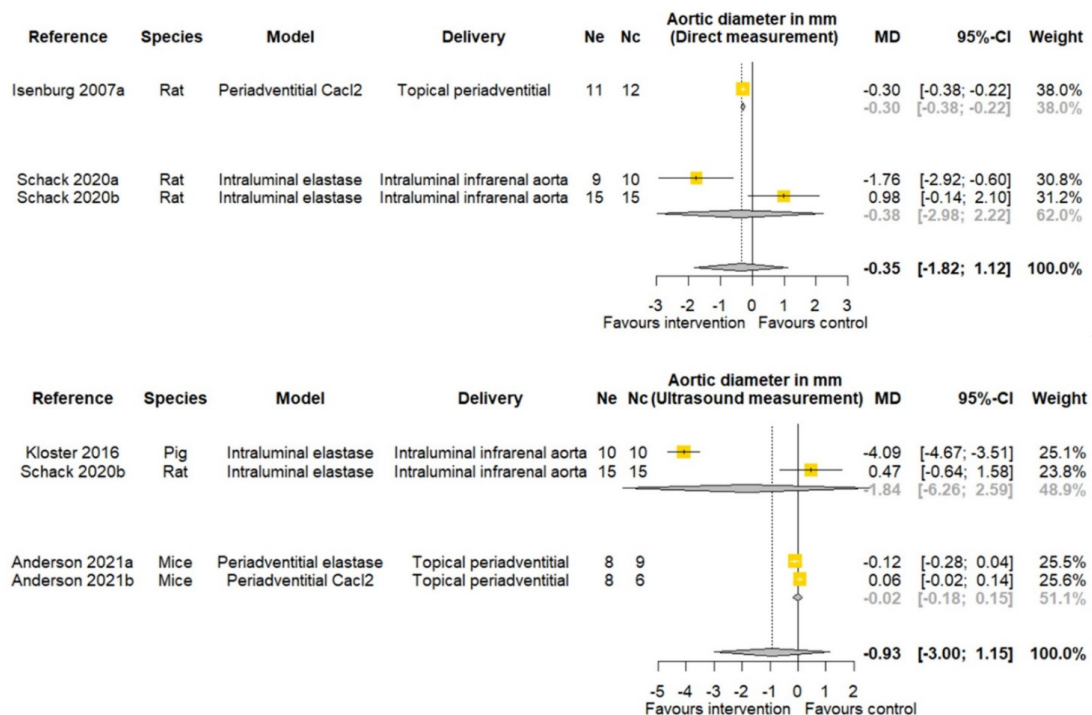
| Reference | Species | Model | Delivery | Ne | Nc | Aortic diameter in mm (Direct measurement) | MD | 95%-CI | Weight |
|---|---|---|---|---|---|---|---|---|---|
| Isenburg 2007a | Rat | Periadventitial Cacl2 | Topical periadventitial | 11 | 12 | | -0.30 | [-0.38; -0.22] | 38.0% |
| | | | | | | | -0.30 | [-0.38; -0.22] | 38.0% |
| Schack 2020a | Rat | Intraluminal elastase | Intraluminal infrarenal aorta | 9 | 10 | | -1.76 | [-2.92; -0.60] | 30.8% |
| Schack 2020b | Rat | Intraluminal elastase | Intraluminal infrarenal aorta | 15 | 15 | | 0.98 | [-0.14; 2.10] | 31.2% |
| | | | | | | | -0.38 | [-2.98; 2.22] | 62.0% |
| | | | | | | | -0.35 | [-1.82; 1.12] | 100.0% |

-3 -2 -1 0 1 2 3
Favours intervention Favours control

| Reference | Species | Model | Delivery | Ne | Nc | Aortic diameter in mm (Ultrasound measurement) | MD | 95%-CI | Weight |
|---|---|---|---|---|---|---|---|---|---|
| Kloster 2016 | Pig | Intraluminal elastase | Intraluminal infrarenal aorta | 10 | 10 | | -4.09 | [-4.67; -3.51] | 25.1% |
| Schack 2020b | Rat | Intraluminal elastase | Intraluminal infrarenal aorta | 15 | 15 | | 0.47 | [-0.64; 1.58] | 23.8% |
| | | | | | | | -1.84 | [-6.26; 2.59] | 48.9% |
| Anderson 2021a | Mice | Periadventitial elastase | Topical periadventitial | 8 | 9 | | -0.12 | [-0.28; 0.04] | 25.5% |
| Anderson 2021b | Mice | Periadventitial Cacl2 | Topical periadventitial | 8 | 6 | | 0.06 | [-0.02; 0.14] | 25.6% |
| | | | | | | | -0.02 | [-0.18; 0.15] | 51.1% |
| | | | | | | | -0.93 | [-3.00; 1.15] | 100.0% |

-5 -4 -3 -2 -1 0 1 2
Favours intervention Favours control